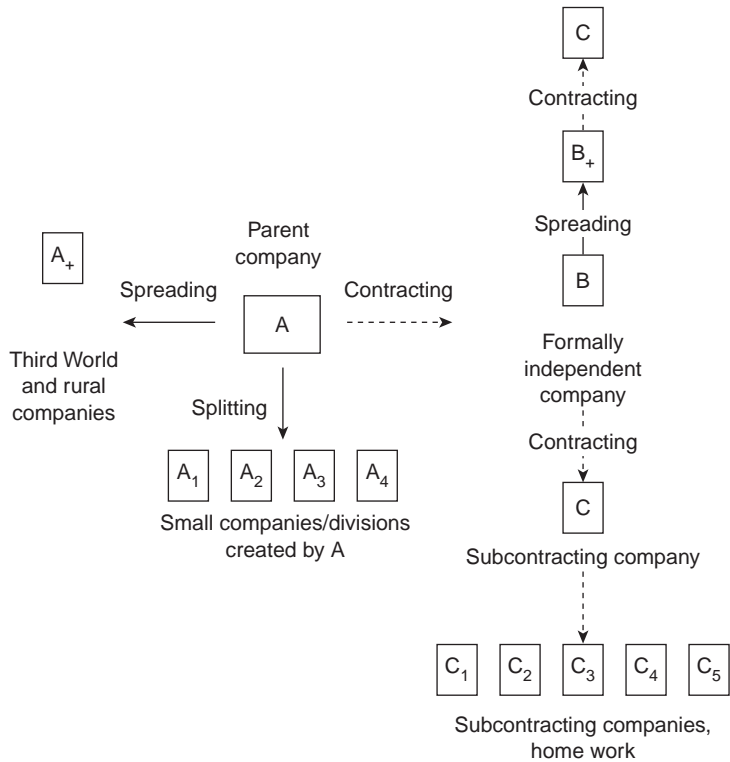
C

Contracting

$B_+$

Spreading

B

$A_+$

Parent company

Spreading

Contracting

A

Third World and rural companies

Formally independent company

Splitting

Contracting

$A_1$ $A_2$ $A_3$ $A_4$

Small companies/divisions created by A

C

Subcontracting company

$C_1$ $C_2$ $C_3$ $C_4$ $C_5$

Subcontracting companies, home work